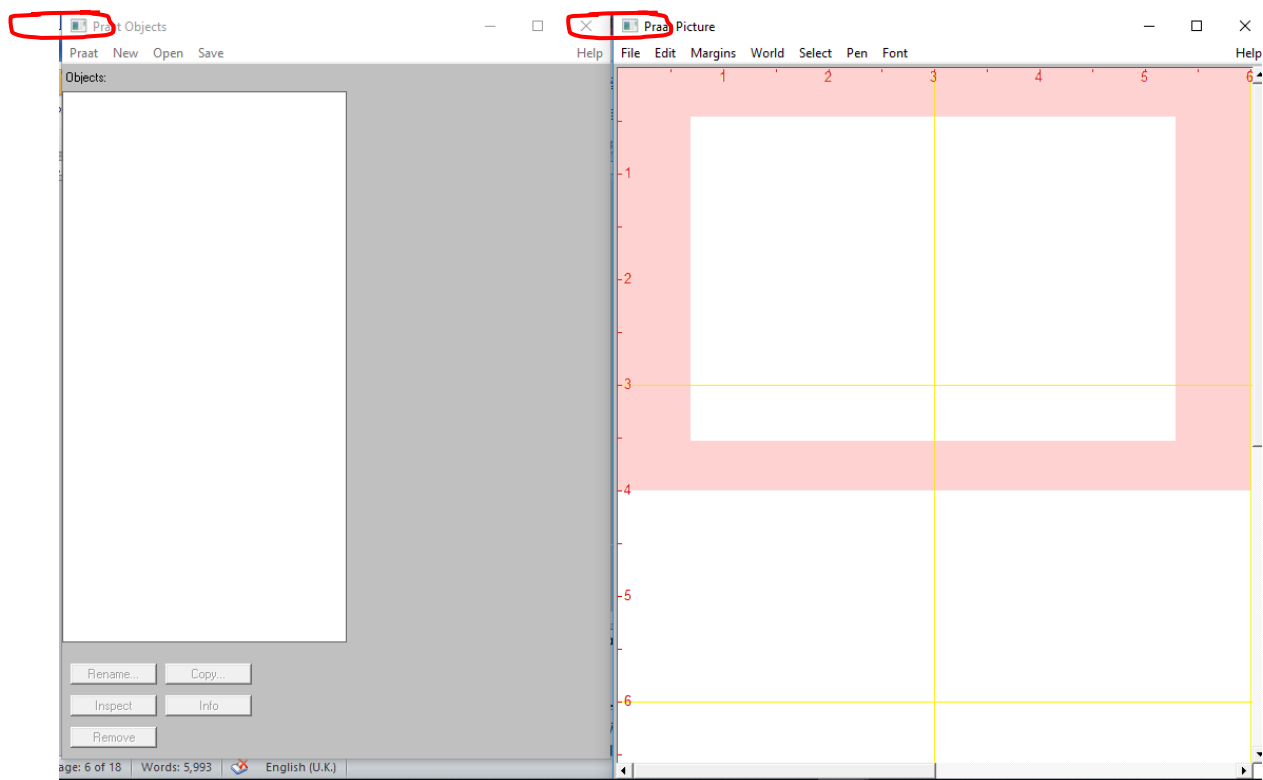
Praat Objects
Praat New Open Save Help
Objects:
Rename... Copy...
Inspect Info
Remove
age: 6 of 18 Words: 5,993 English (U.K.)

Praat Picture
File Edit Margins World Select Pen Font Help
1 2 3 4 5 6
1
2
3
4
5
6